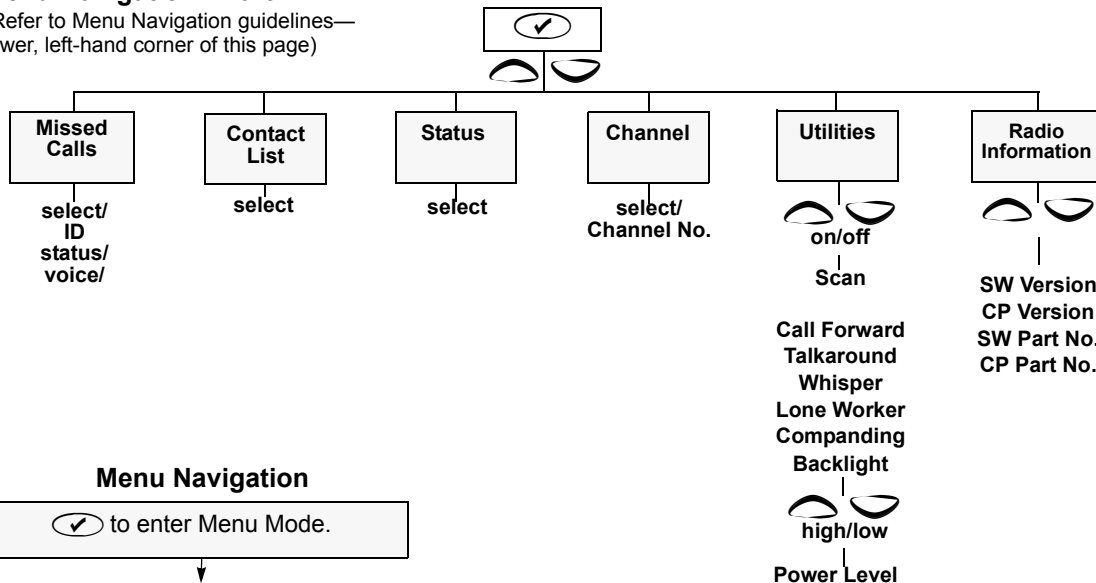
Refer to Menu Navigation guidelines—
wer, left-hand corner of this page)

Missed Calls

select/
ID
status/
voice/

Contact List

select

Status

select

Channel

select/
Channel No.

Utilities

on/off

Scan

Call Forward
Talkaround
Whisper
Lone Worker
Companding
Backlight

high/low

Power Level

Radio Information

SW Version
CP Version
SW Part No.
CP Part No.

Menu Navigation

to enter Menu Mode.